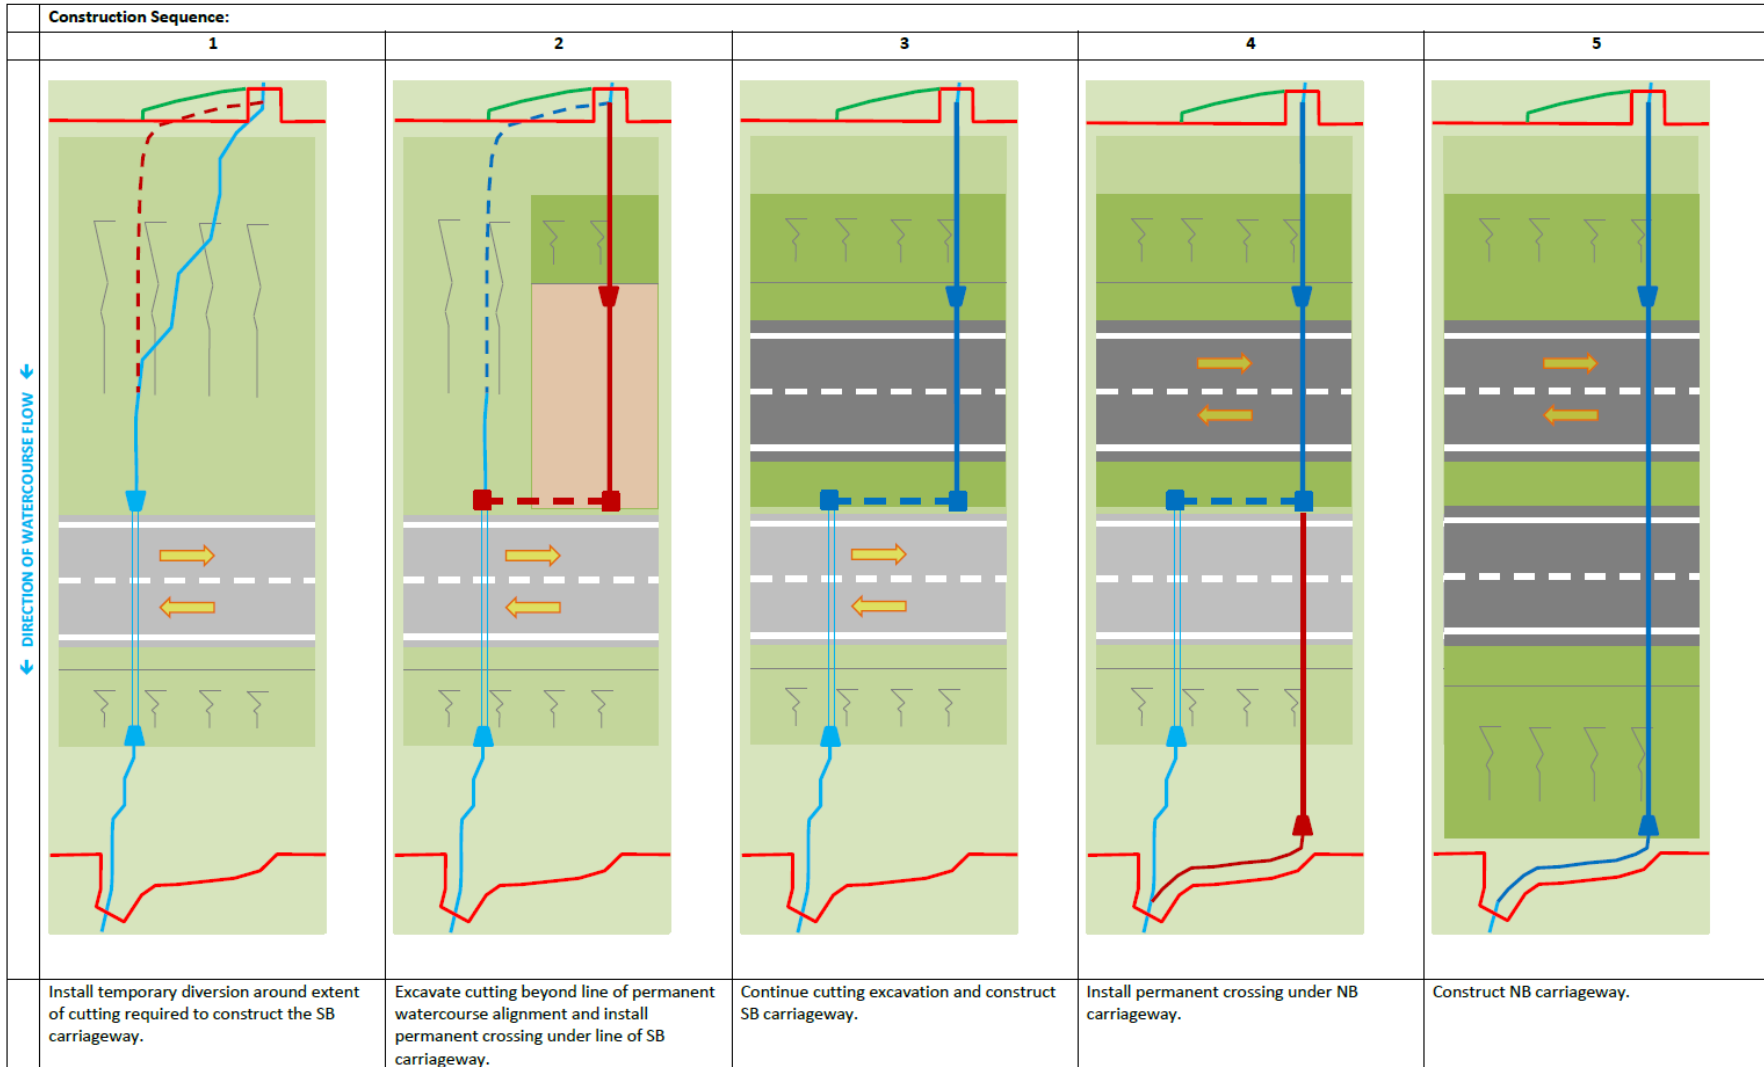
Construction Sequence:

| | 1 | 2 | 3 | 4 | 5 |
|---|---|---|---|---|---|
| DIRECTION OF WATERCOURSE FLOW | | | | | |
| | Install temporary diversion around extent of cutting required to construct the SB carriageway. | Excavate cutting beyond line of permanent watercourse alignment and install permanent crossing under line of SB carriageway. | Continue cutting excavation and construct SB carriageway. | Install permanent crossing under NB carriageway. | Construct NB carriageway. |